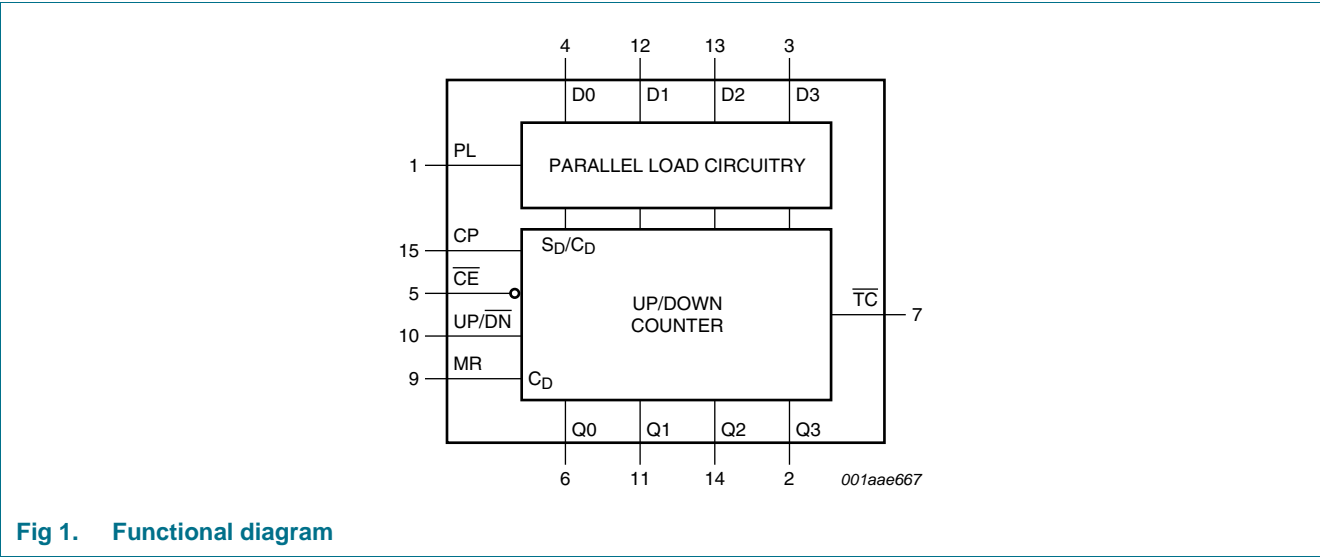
4 12 13 3

D0 D1 D2 D3

1 PL

PARALLEL LOAD CIRCUITRY

15 CP

$S_D/C_D$

5 $\overline{CE}$

UP/DOWN COUNTER

$\overline{TC}$ 7

10 UP/$\overline{DN}$

9 MR

$C_D$

Q0 Q1 Q2 Q3

6 11 14 2

001aae667

Fig 1. Functional diagram